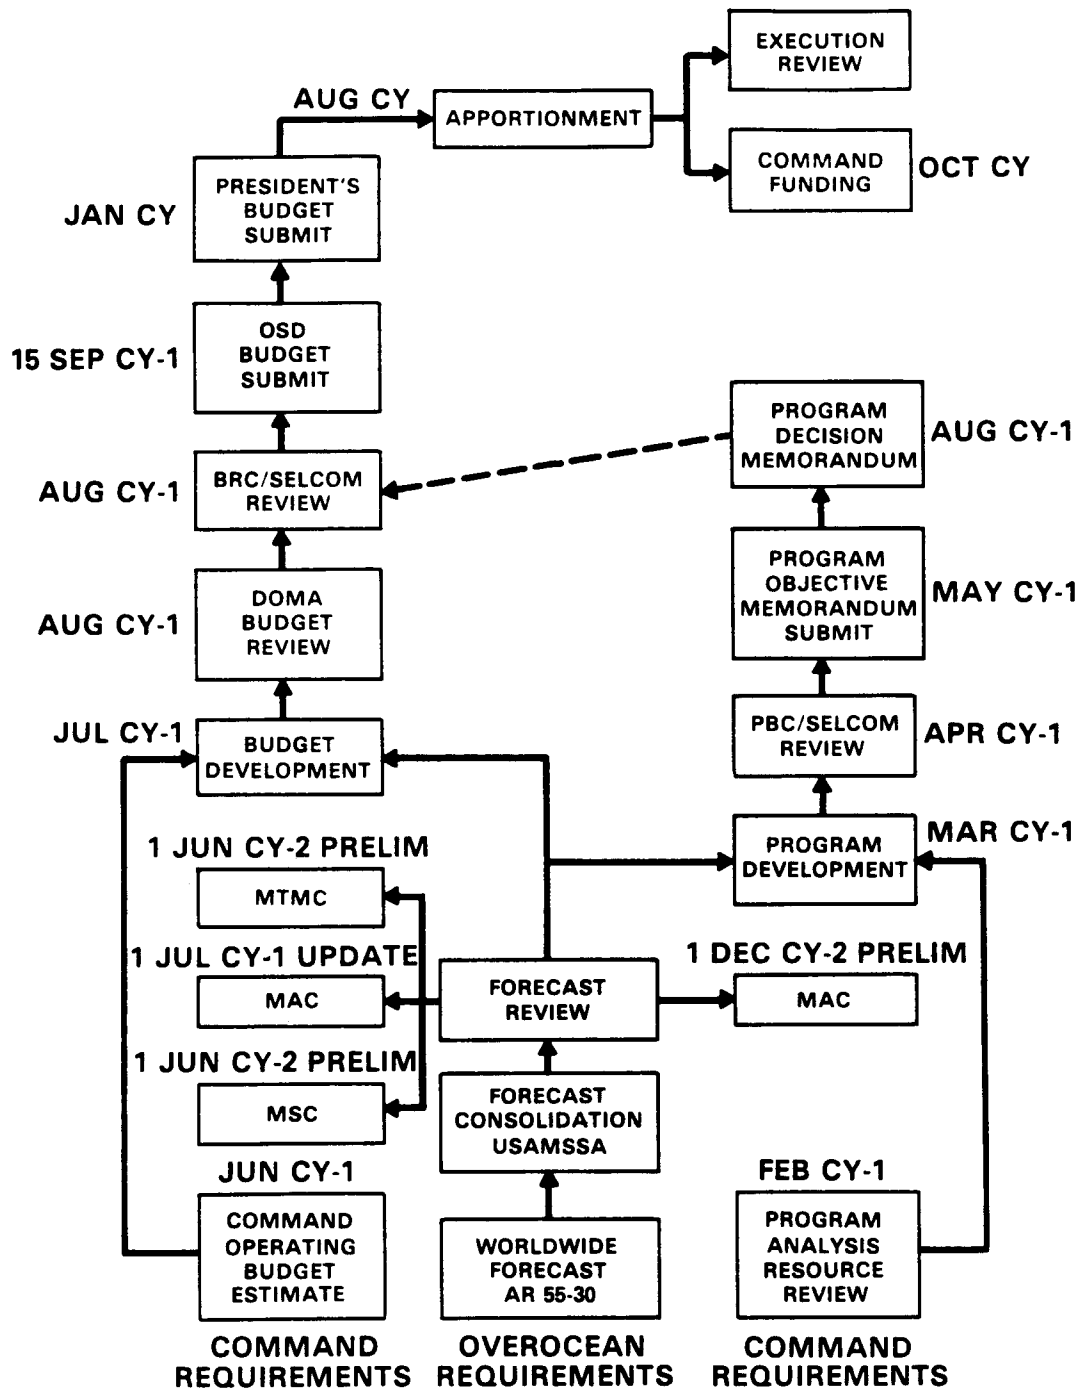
EXECUTION REVIEW

AUG CY

APPORTIONMENT

COMMAND FUNDING

OCT CY

JAN CY

PRESIDENT'S BUDGET SUBMIT

15 SEP CY-1

OSD BUDGET SUBMIT

PROGRAM DECISION MEMORANDUM

AUG CY-1

AUG CY-1

BRC/SELCOM REVIEW

PROGRAM OBJECTIVE MEMORANDUM SUBMIT

MAY CY-1

AUG CY-1

DOMA BUDGET REVIEW

PBC/SELCOM REVIEW

APR CY-1

JUL CY-1

BUDGET DEVELOPMENT

MAR CY-1

1 JUN CY-2 PRELIM

PROGRAM DEVELOPMENT

MTMC

1 JUL CY-1 UPDATE

1 DEC CY-2 PRELIM

MAC

FORECAST REVIEW

MAC

1 JUN CY-2 PRELIM

MSC

FORECAST CONSOLIDATION USAMSSA

JUN CY-1

FEB CY-1

COMMAND OPERATING BUDGET ESTIMATE

WORLDWIDE FORECAST AR 55-30

PROGRAM ANALYSIS RESOURCE REVIEW

COMMAND REQUIREMENTS

OVEROCEAN REQUIREMENTS

COMMAND REQUIREMENTS